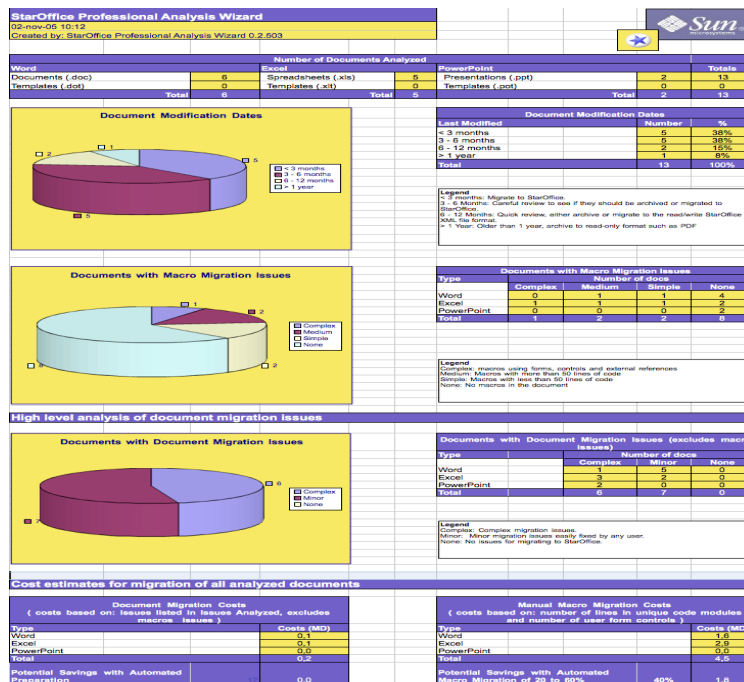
StarOffice Professional Analysis Wizard
02-nov-05 10:12
Created by: StarOffice Professional Analysis Wizard 0.2.503

Sun microsystems

Number of Documents Analyzed

| Word | | Excel | | PowerPoint | | Totals |
|---|---|---|---|---|---|---|
| Documents (.doc) | 6 | Spreadsheets (.xls) | 5 | Presentations (.ppt) | 2 | 13 |
| Templates (.dot) | 0 | Templates (.xlt) | 0 | Templates (.pot) | 0 | 0 |
| Total | 6 | Total | 5 | Total | 2 | 13 |

Document Modification Dates

5
5
2
1

< 3 months
3 - 6 months
6 - 12 months
> 1 year

Document Modification Dates

| Last Modified | Number | % |
|---|---|---|
| < 3 months | 5 | 38% |
| 3 - 6 months | 5 | 38% |
| 6 - 12 months | 2 | 15% |
| > 1 year | 1 | 8% |
| Total | 13 | 100% |

Legend
< 3 months: Migrate to StarOffice.
3 - 6 Months: Careful review to see if they should be archived or migrated to StarOffice.
6 - 12 Months: Quick review, either archive or migrate to the read/write StarOffice XML file format.
> 1 Year: Older than 1 year, archive to read-only format such as PDF

Documents with Macro Migration Issues

1
2
2
8

Complex
Medium
Simple
None

Documents with Macro Migration Issues

| Type | Complex | Medium | Simple | None |
|---|---|---|---|---|
| Word | 0 | 1 | 1 | 4 |
| Excel | 1 | 1 | 1 | 2 |
| PowerPoint | 0 | 0 | 0 | 2 |
| Total | 1 | 2 | 2 | 8 |

Legend
Complex: macros using forms, controls and external references
Medium: Macros with more than 50 lines of code
Simple: Macros with less than 50 lines of code
None: No macros in the document

High level analysis of document migration issues

Documents with Document Migration Issues

6
7

Complex
Minor
None

Documents with Document Migration Issues (excludes macr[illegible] issues)

| Type | Complex | Minor | None |
|---|---|---|---|
| Word | 1 | 5 | 0 |
| Excel | 3 | 2 | 0 |
| PowerPoint | 2 | 0 | 0 |
| Total | 6 | 7 | 0 |

Legend
Complex: Complex migration issues.
Minor: Minor migration issues easily fixed by any user.
None: No issues for migrating to StarOffice.

Cost estimates for migration of all analyzed documents

Document Migration Costs
( costs based on: issues listed in Issues Analyzed, excludes macros issues )

| Type | Costs (MD) |
|---|---|
| Word | 0,1 |
| Excel | 0,1 |
| PowerPoint | 0,0 |
| Total | 0,2 |
| Potential Savings with Automated Preparation | 0,0 |

Manual Macro Migration Costs
( costs based on: number of lines in unique code modules and number of user form controls )

| Type | | Costs (M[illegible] |
|---|---|---|
| Word | | 1,6 |
| Excel | | 2,9 |
| PowerPoint | | 0,0 |
| Total | | 4,5 |
| Potential Savings with Automated Macro Migration of 20 to 60% | 40% | 1,8 |